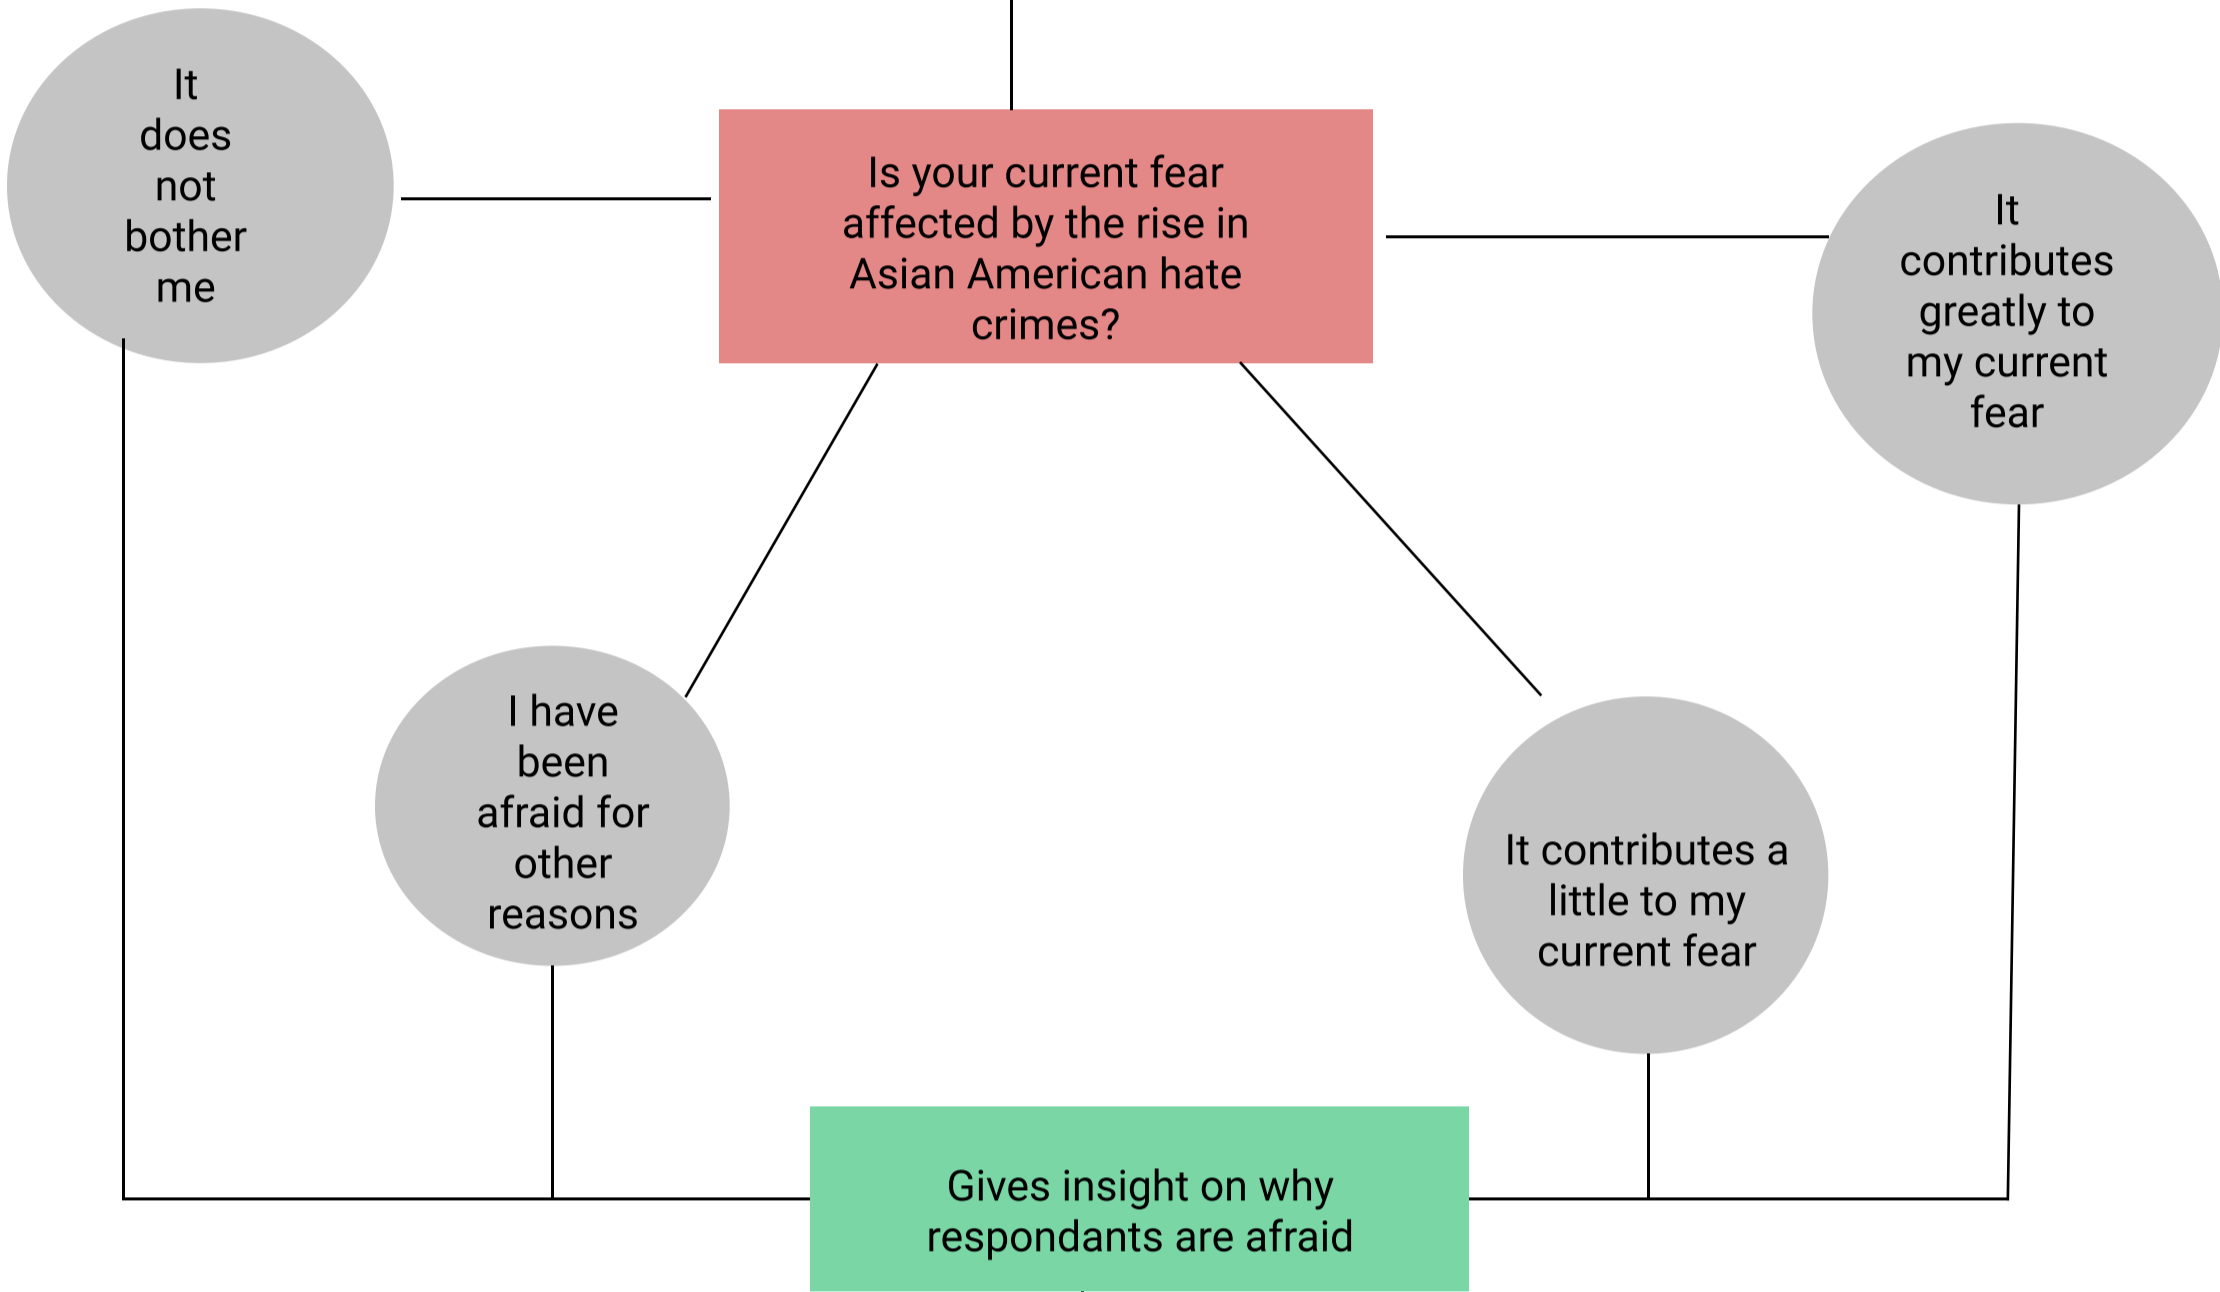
It does not bother me

Is your current fear affected by the rise in Asian American hate crimes?

It contributes greatly to my current fear

I have been afraid for other reasons

It contributes a little to my current fear

Gives insight on why respondants are afraid